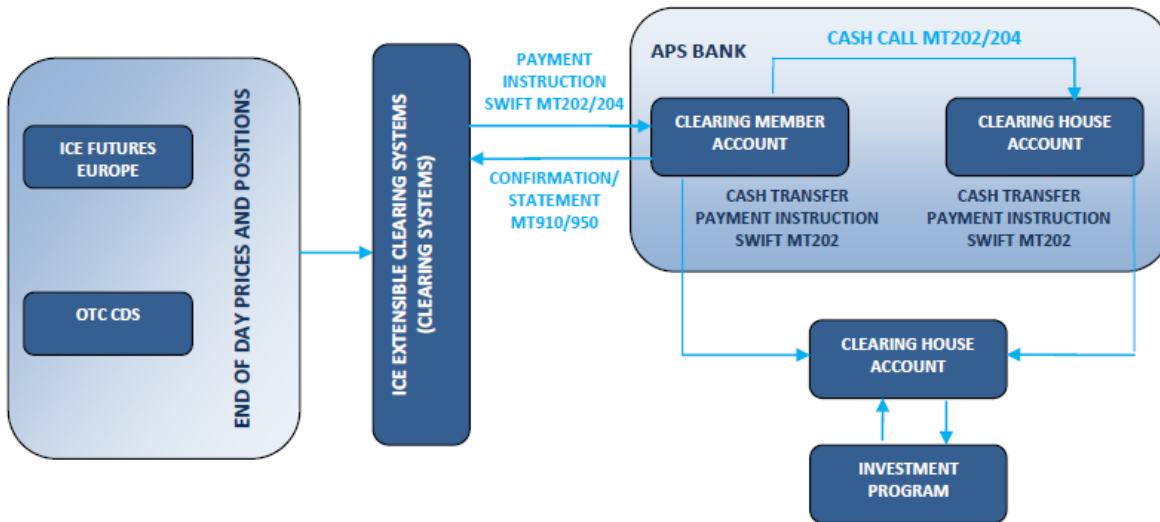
ICE FUTURES EUROPE

OTC CDS

END OF DAY PRICES AND POSITIONS

ICE EXTENSIBLE CLEARING SYSTEMS (CLEARING SYSTEMS)

PAYMENT INSTRUCTION SWIFT MT202/204

CONFIRMATION/ STATEMENT MT910/950

APS BANK

CASH CALL MT202/204

CLEARING MEMBER ACCOUNT

CLEARING HOUSE ACCOUNT

CASH TRANSFER PAYMENT INSTRUCTION SWIFT MT202

CASH TRANSFER PAYMENT INSTRUCTION SWIFT MT202

CLEARING HOUSE ACCOUNT

INVESTMENT PROGRAM